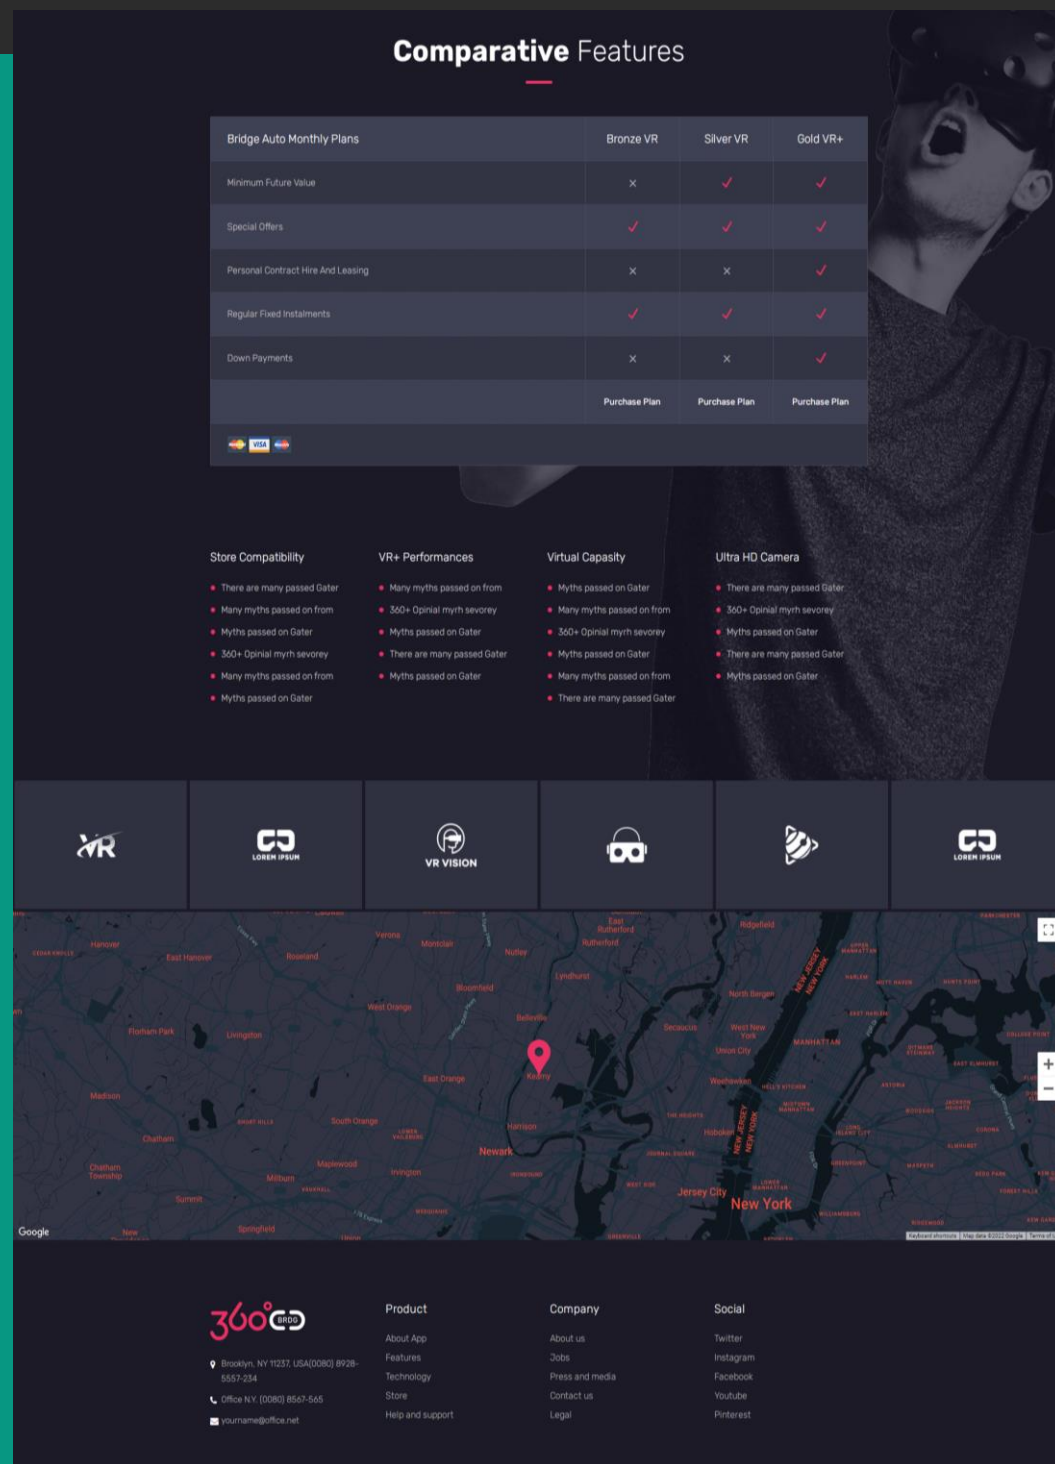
**Comparative** Features

| Bridge Auto Monthly Plans | Bronze VR | Silver VR | Gold VR+ |
|---|---|---|---|
| Minimum Future Value | × | ✓ | ✓ |
| Special Offers | ✓ | ✓ | ✓ |
| Personal Contract Hire And Leasing | × | × | ✓ |
| Regular Fixed Instalments | ✓ | ✓ | ✓ |
| Down Payments | × | × | ✓ |
| | Purchase Plan | Purchase Plan | Purchase Plan |

VISA

Store Compatibility
- There are many passed Gater
- Many myths passed on from
- Myths passed on Gater
- 360+ Opinial myrh sevorey
- Many myths passed on from
- Myths passed on Gater

VR+ Performances
- Many myths passed on from
- 360+ Opinial myrh sevorey
- Myths passed on Gater
- There are many passed Gater
- Myths passed on Gater

Virtual Capasity
- Myths passed on Gater
- Many myths passed on from
- 360+ Opinial myrh sevorey
- Myths passed on Gater
- Many myths passed on from
- There are many passed Gater

Ultra HD Camera
- There are many passed Gater
- 360+ Opinial myrh sevorey
- Myths passed on Gater
- There are many passed Gater
- Myths passed on Gater

VR

LOREM IPSUM

VR VISION

LOREM IPSUM

Hanover East Hanover Roseland Verona Montclair Nutley East Rutherford Rutherford Ridgefield Lyndhurst Bloomfield North Bergen NEW JERSEY NEW YORK West Orange Belleville Secaucus West New York Florham Park Livingston Kearny Union City MANHATTAN Madison East Orange Weehawken Harrison Hoboken South Orange Chatham Newark Chatham Township Maplewood Millburn Irvington Jersey City New York Summit Springfield Google

360° BRDG

Brooklyn, NY 11237, USA(0080) 8928-5557-234

Office N.Y. (0080) 8567-565

yourname@office.net

Product
About App
Features
Technology
Store
Help and support

Company
About us
Jobs
Press and media
Contact us
Legal

Social
Twitter
Instagram
Facebook
Youtube
Pinterest